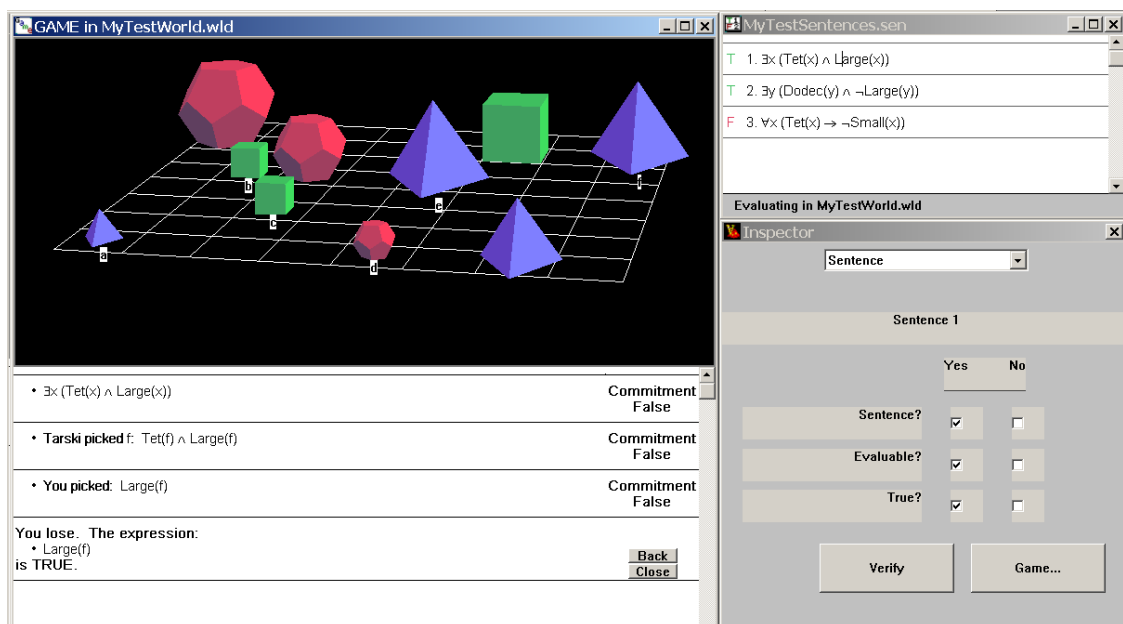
GAME in MyTestWorld.wld

b
c
e
f
a
d

• $\exists x\,(Tet(x) \land Large(x))$ Commitment False

• Tarski picked f: $Tet(f) \land Large(f)$ Commitment False

• You picked: Large(f) Commitment False

You lose. The expression:
• Large(f)
is TRUE.

Back
Close

MyTestSentences.sen

T 1. $\exists x\,(Tet(x) \land Large(x))$
T 2. $\exists y\,(Dodec(y) \land \neg Large(y))$
F 3. $\forall x\,(Tet(x) \rightarrow \neg Small(x))$

Evaluating in MyTestWorld.wld

Inspector

Sentence

Sentence 1

Yes No

Sentence? ☑ ☐
Evaluable? ☑ ☐
True? ☑ ☐

Verify Game...